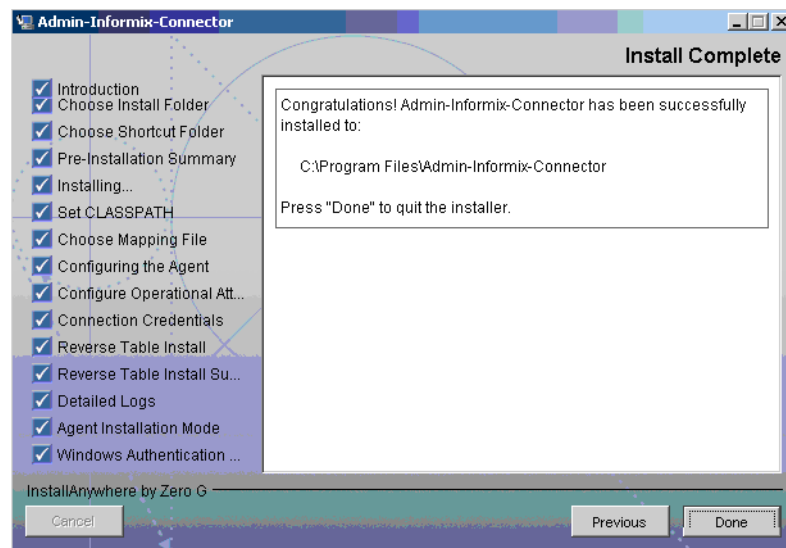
Admin-Informix-Connector

Install Complete

Introduction
Choose Install Folder
Choose Shortcut Folder
Pre-Installation Summary
Installing...
Set CLASSPATH
Choose Mapping File
Configuring the Agent
Configure Operational Att...
Connection Credentials
Reverse Table Install
Reverse Table Install Su...
Detailed Logs
Agent Installation Mode
Windows Authentication ...

Congratulations! Admin-Informix-Connector has been successfully installed to:

C:\Program Files\Admin-Informix-Connector

Press "Done" to quit the installer.

InstallAnywhere by Zero G

Cancel

Previous

Done